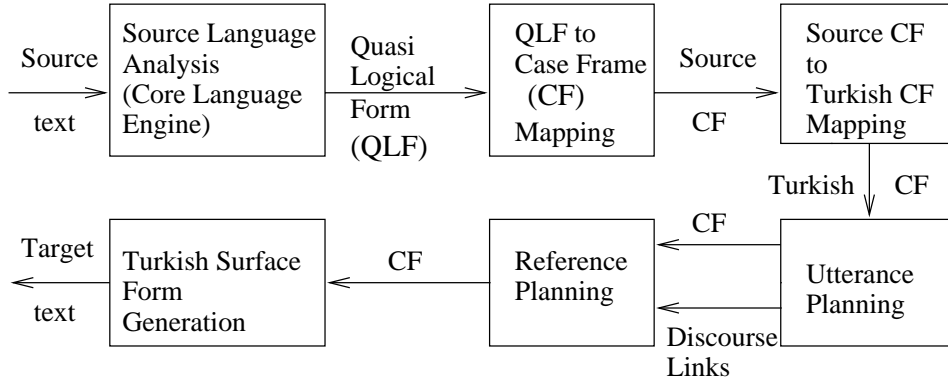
Source text

Source Language Analysis (Core Language Engine)

Quasi Logical Form (QLF)

QLF to Case Frame (CF) Mapping

Source CF

Source CF to Turkish CF Mapping

Turkish CF

Utterance Planning

CF

Discourse Links

Reference Planning

CF

Turkish Surface Form Generation

Target text